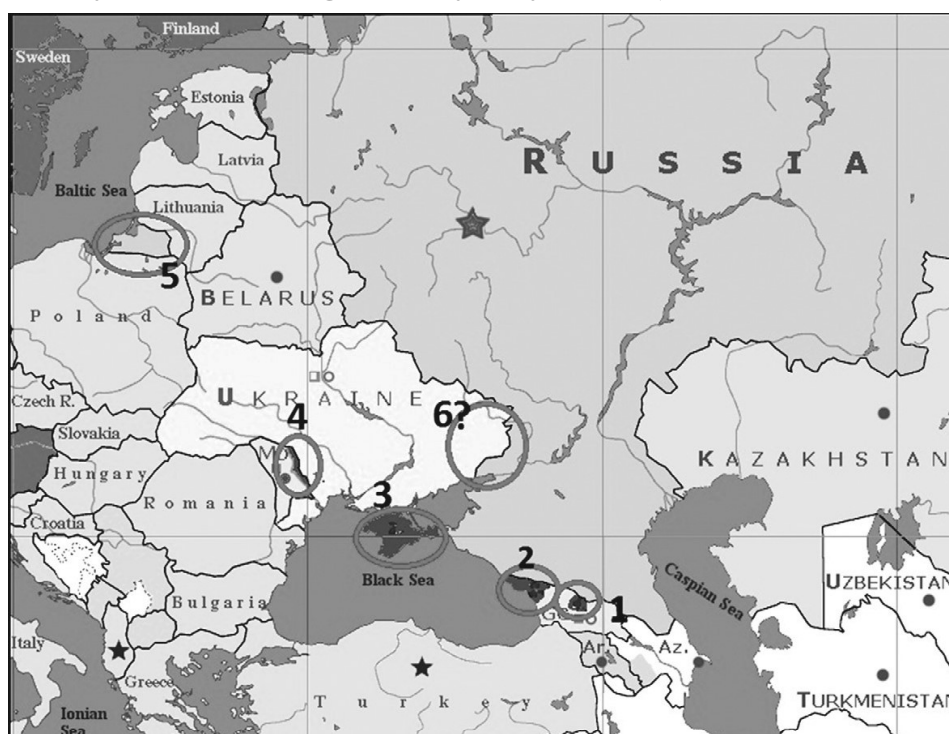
Finland
Sweden
Estonia
Latvia
Baltic Sea
Lithuania
RUSSIA
5
BELARUS
Poland
Czech R.
UKRAINE
4
6?
Slovakia
Hungary
Mo.
KAZAKHSTAN
Romania
3
Croatia
2
Black Sea
Caspian Sea
UZBEKISTAN
1
Bulgaria
Italy
Ar.
Az.
Greece
Turkey
TURKMENISTAN
Ionian Sea